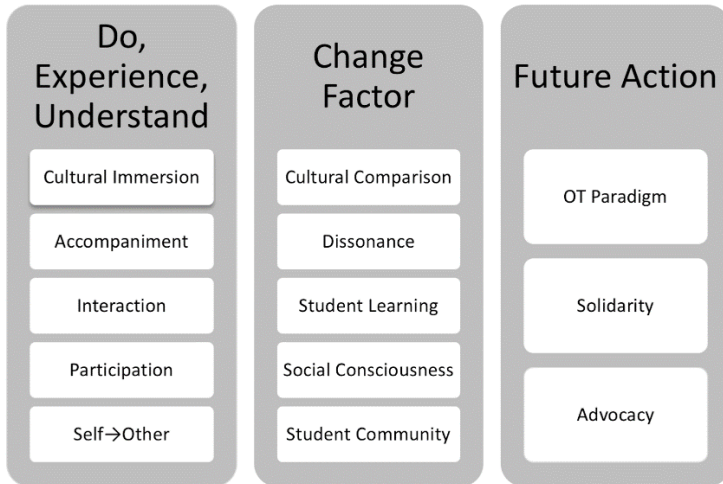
Do, Experience, Understand

Cultural Immersion

Accompaniment

Interaction

Participation

Self→Other

Change Factor

Cultural Comparison

Dissonance

Student Learning

Social Consciousness

Student Community

Future Action

OT Paradigm

Solidarity

Advocacy